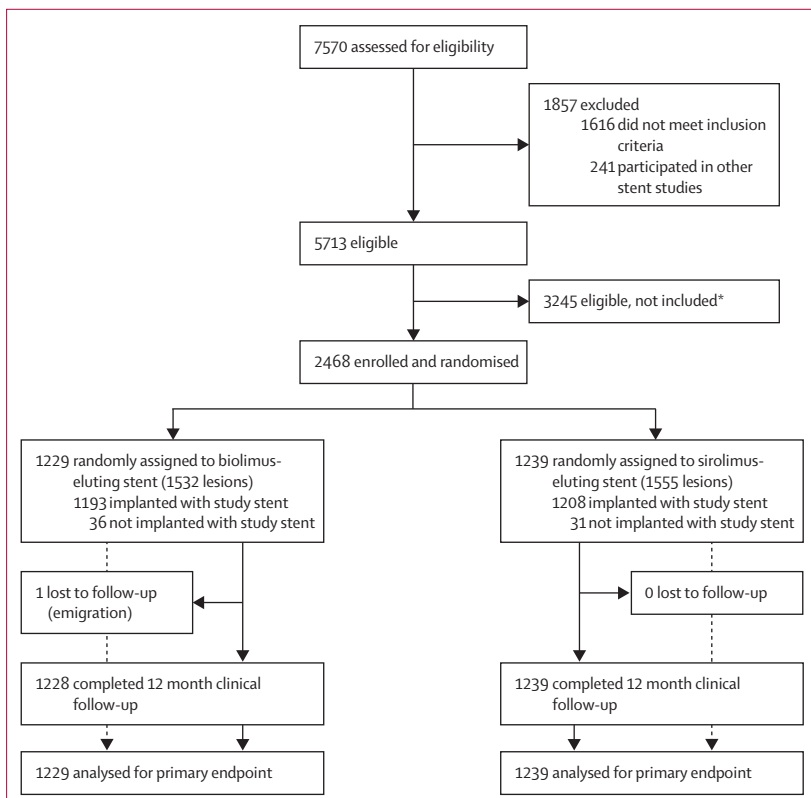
7570 assessed for eligibility

1857 excluded
1616 did not meet inclusion criteria
241 participated in other stent studies

5713 eligible

3245 eligible, not included*

2468 enrolled and randomised

1229 randomly assigned to biolimus-eluting stent (1532 lesions)
1193 implanted with study stent
36 not implanted with study stent

1239 randomly assigned to sirolimus-eluting stent (1555 lesions)
1208 implanted with study stent
31 not implanted with study stent

1 lost to follow-up (emigration)

0 lost to follow-up

1228 completed 12 month clinical follow-up

1239 completed 12 month clinical follow-up

1229 analysed for primary endpoint

1239 analysed for primary endpoint